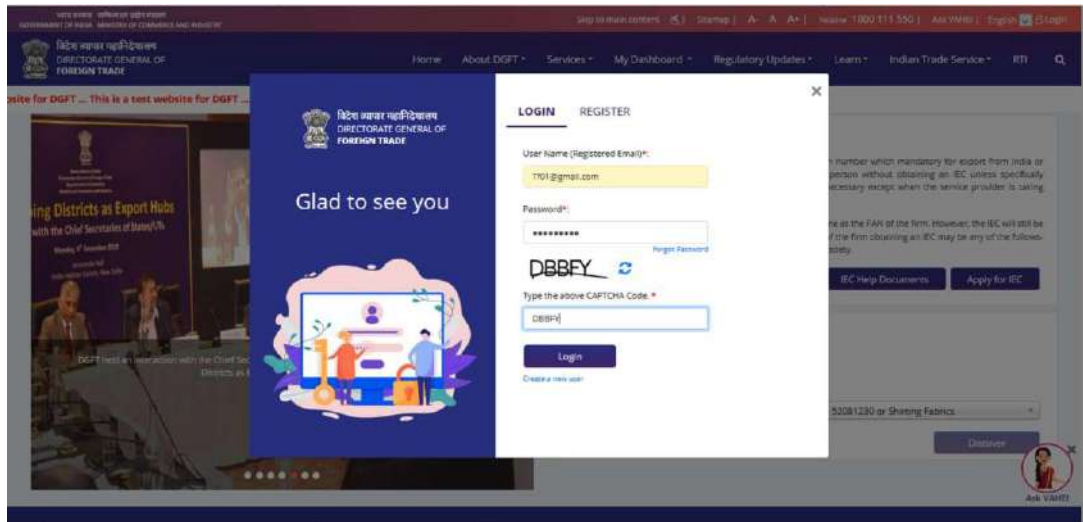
भारत सरकार वाणिज्य एवं उद्योग मंत्रालय
GOVERNMENT OF INDIA MINISTRY OF COMMERCE AND INDUSTRY

Skip to main content | Sitemap | A- A A+ | Helpline 1800 111 550 | Ask VAHEI | English | Login

विदेश व्यापार महानिदेशालय
DIRECTORATE GENERAL OF
FOREIGN TRADE

Home About DGFT Services My Dashboard Regulatory Updates Learn Indian Trade Service RTI

site for DGFT ... This is a test website for DGFT ...

ing Districts as Export Hubs
with the Chief Secretaries of States/UTs

DGFT held an interaction with the Chief Sec
Districts as

विदेश व्यापार महानिदेशालय
DIRECTORATE GENERAL OF
FOREIGN TRADE

Glad to see you

LOGIN REGISTER

User Name (Registered Email)*:
T101@gmail.com

Password*:
••••••••••
Forgot Password

DBBFY

Type the above CAPTCHA Code. *
DBBFY

Login

Create a new user

n number which mandatory for export from India or
person without obtaining an IEC unless specifically
ecessary except when the service provider is taking

e as the PAN of the firm. However, the IEC will still be
f the firm obtaining an IEC may be any of the follow-

IEC Help Documents
Apply for IEC

52081230 or Shirting Fabrics

Discover

Ask VAHEI